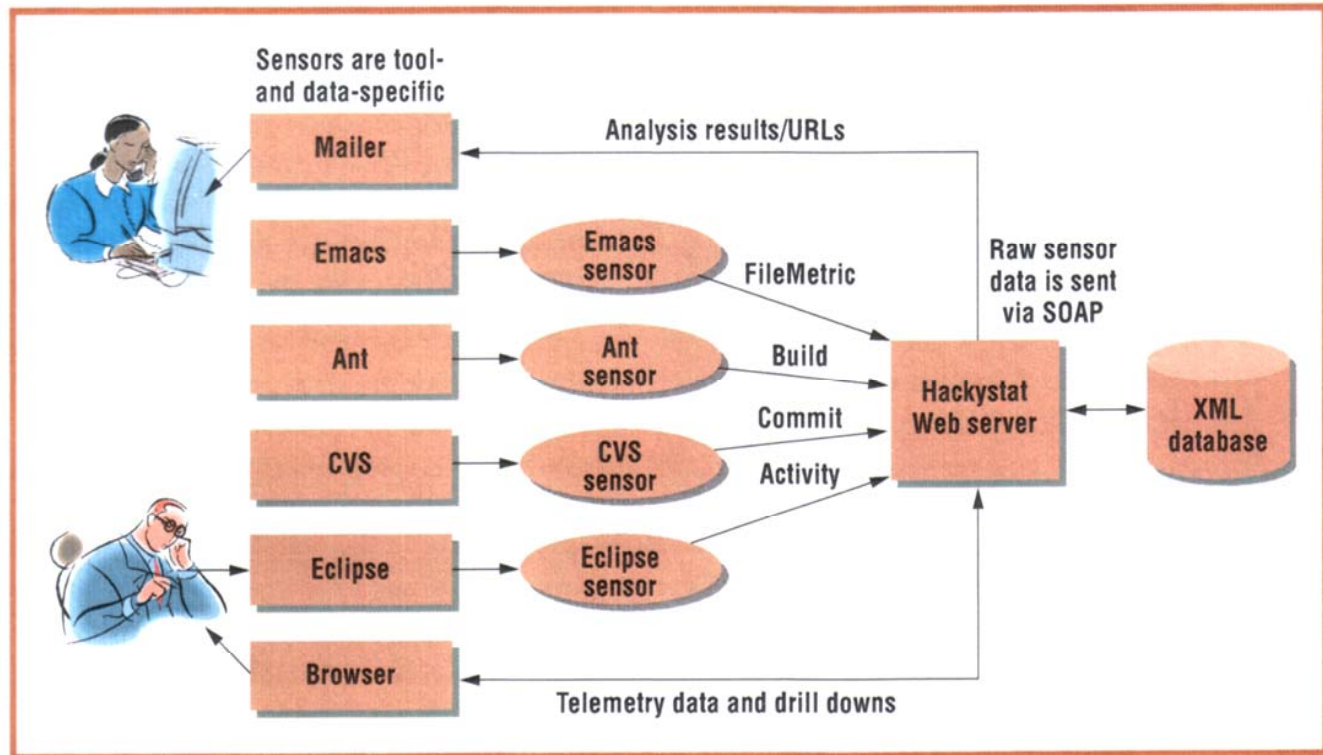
Sensors are tool- and data-specific

Mailer

Analysis results/URLs

Emacs

Emacs sensor

FileMetric

Raw sensor data is sent via SOAP

Ant

Ant sensor

Build

Hackystat Web server

XML database

Commit

CVS

CVS sensor

Activity

Eclipse

Eclipse sensor

Browser

Telemetry data and drill downs